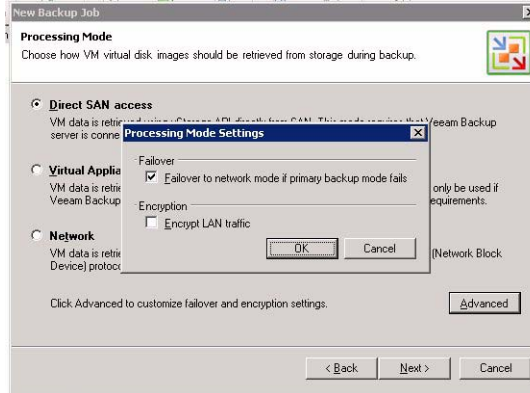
New Backup Job

Processing Mode
Choose how VM virtual disk images should be retrieved from storage during backup.

Direct SAN access
VM data is retrie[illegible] Veeam Backup server is conne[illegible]

Virtual Applia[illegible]
VM data is retrie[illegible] only be used if Veeam Backup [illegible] equirements.

Network
VM data is retrie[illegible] (Network Block Device) protoco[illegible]

Click Advanced to customize failover and encryption settings.

Advanced

Processing Mode Settings

Failover
Failover to network mode if primary backup mode fails

Encryption
Encrypt LAN traffic

OK
Cancel

< Back
Next >
Cancel